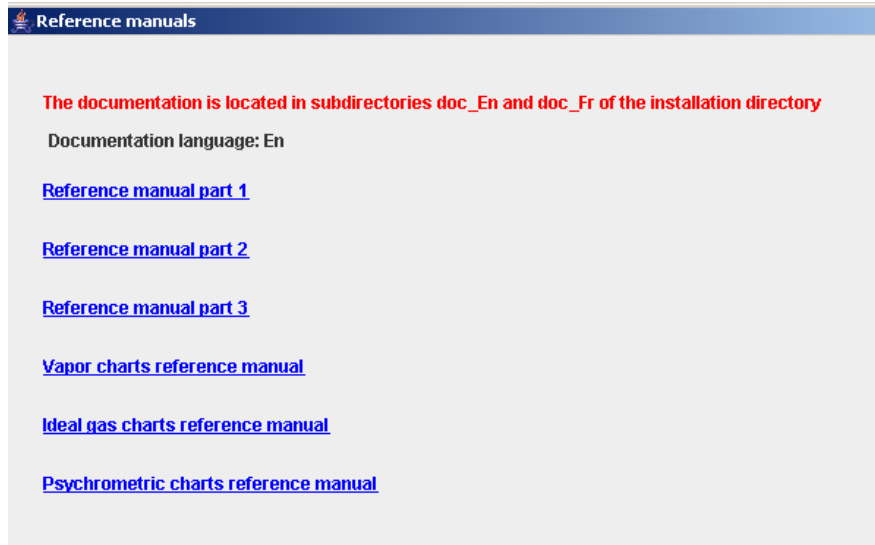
Reference manuals

The documentation is located in subdirectories doc_En and doc_Fr of the installation directory

Documentation language: En

Reference manual part 1

Reference manual part 2

Reference manual part 3

Vapor charts reference manual

Ideal gas charts reference manual

Psychrometric charts reference manual